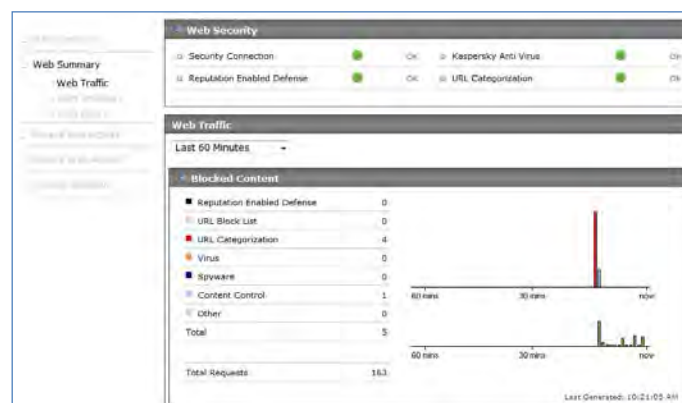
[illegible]

Web Summary

Web Traffic

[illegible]

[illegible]

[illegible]

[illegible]

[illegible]

Web Security

Security Connection OK

Reputation Enabled Defense OK

Kaspersky Anti Virus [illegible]

URL Categorization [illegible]

Web Traffic

Last 60 Minutes

Blocked Content

| | |
|---|---|
| Reputation Enabled Defense | 0 |
| URL Block List | 0 |
| URL Categorization | 4 |
| Virus | 0 |
| Spyware | 0 |
| Content Control | 1 |
| Other | 0 |
| Total | 5 |
| Total Requests | 163 |

60 mins 30 mins now

60 mins 30 mins now

Last Generated: 10:21:05 AM